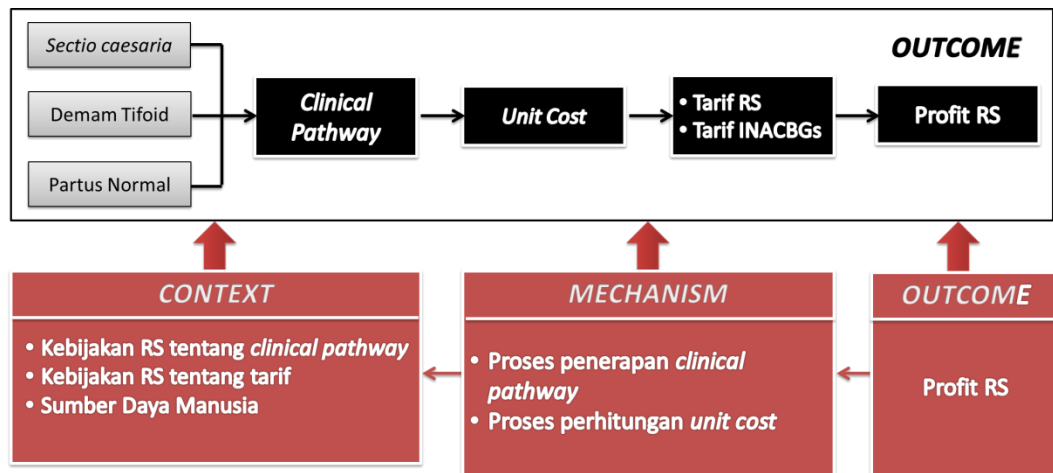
OUTCOME

Sectio caesaria

Demam Tifoid

Partus Normal

Clinical Pathway

Unit Cost

• Tarif RS
• Tarif INACBGs

Profit RS

CONTEXT

• Kebijakan RS tentang clinical pathway
• Kebijakan RS tentang tarif
• Sumber Daya Manusia

MECHANISM

• Proses penerapan clinical pathway
• Proses perhitungan unit cost

OUTCOME

Profit RS